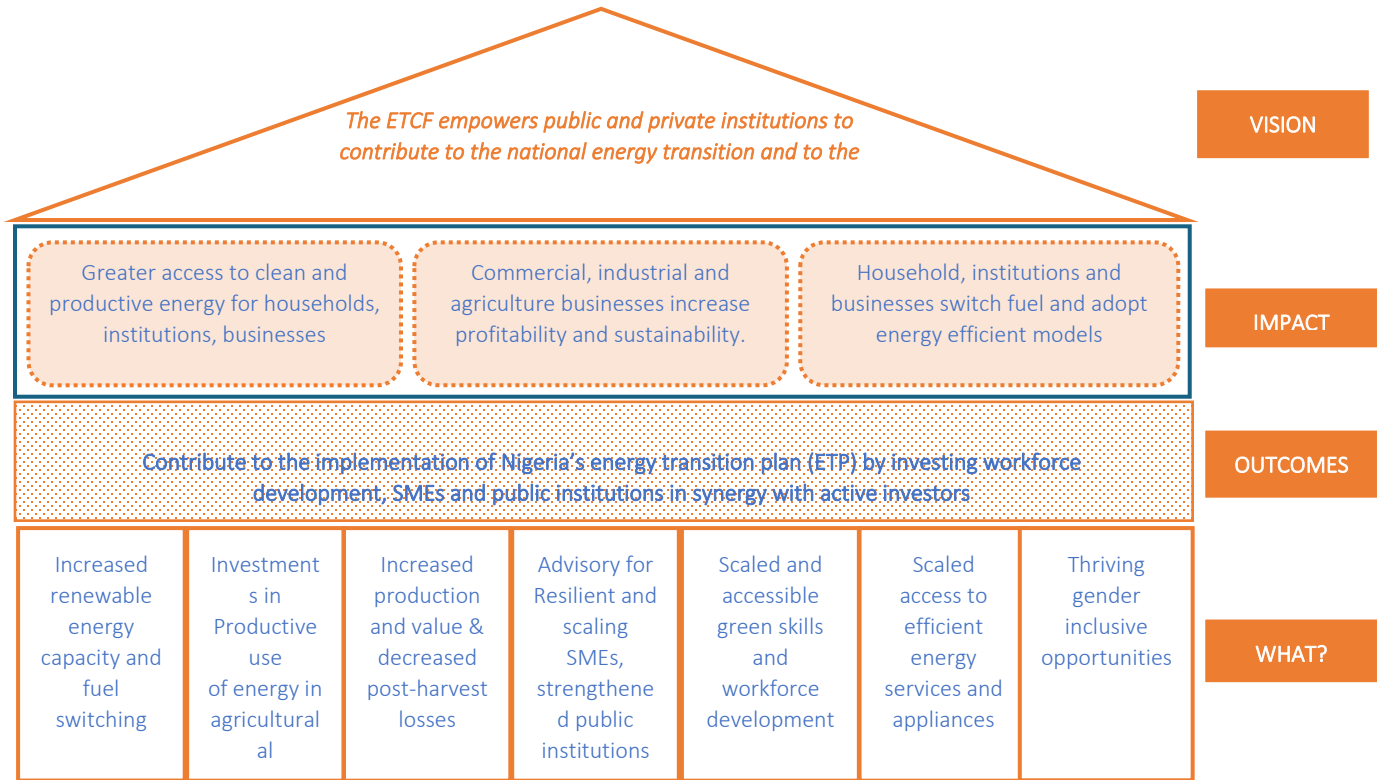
The ETCF empowers public and private institutions to contribute to the national energy transition and to the

VISION

Greater access to clean and productive energy for households, institutions, businesses

Commercial, industrial and agriculture businesses increase profitability and sustainability.

Household, institutions and businesses switch fuel and adopt energy efficient models

IMPACT

Contribute to the implementation of Nigeria's energy transition plan (ETP) by investing workforce development, SMEs and public institutions in synergy with active investors

OUTCOMES

| Increased renewable energy capacity and fuel switching | Investments in Productive use of energy in agriculturalal | Increased production and value & decreased post-harvest losses | Advisory for Resilient and scaling SMEs, strengthened public institutions | Scaled and accessible green skills and workforce development | Scaled access to efficient energy services and appliances | Thriving gender inclusive opportunities |
|---|---|---|---|---|---|---|

WHAT?